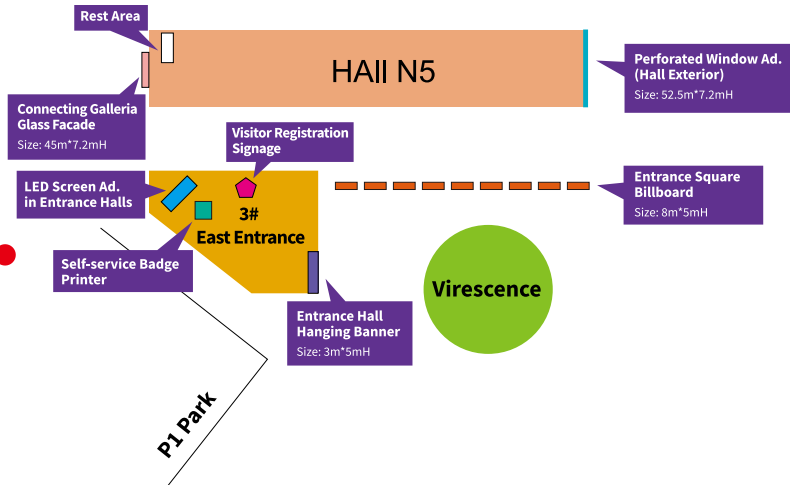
Rest Area

HAll N5

Perforated Window Ad. (Hall Exterior)
Size: 52.5m*7.2mH

Connecting Galleria Glass Facade
Size: 45m*7.2mH

Visitor Registration Signage

LED Screen Ad. in Entrance Halls

3#
East Entrance

Entrance Square Billboard
Size: 8m*5mH

Self-service Badge Printer

Virescence

Entrance Hall Hanging Banner
Size: 3m*5mH

P1 Park